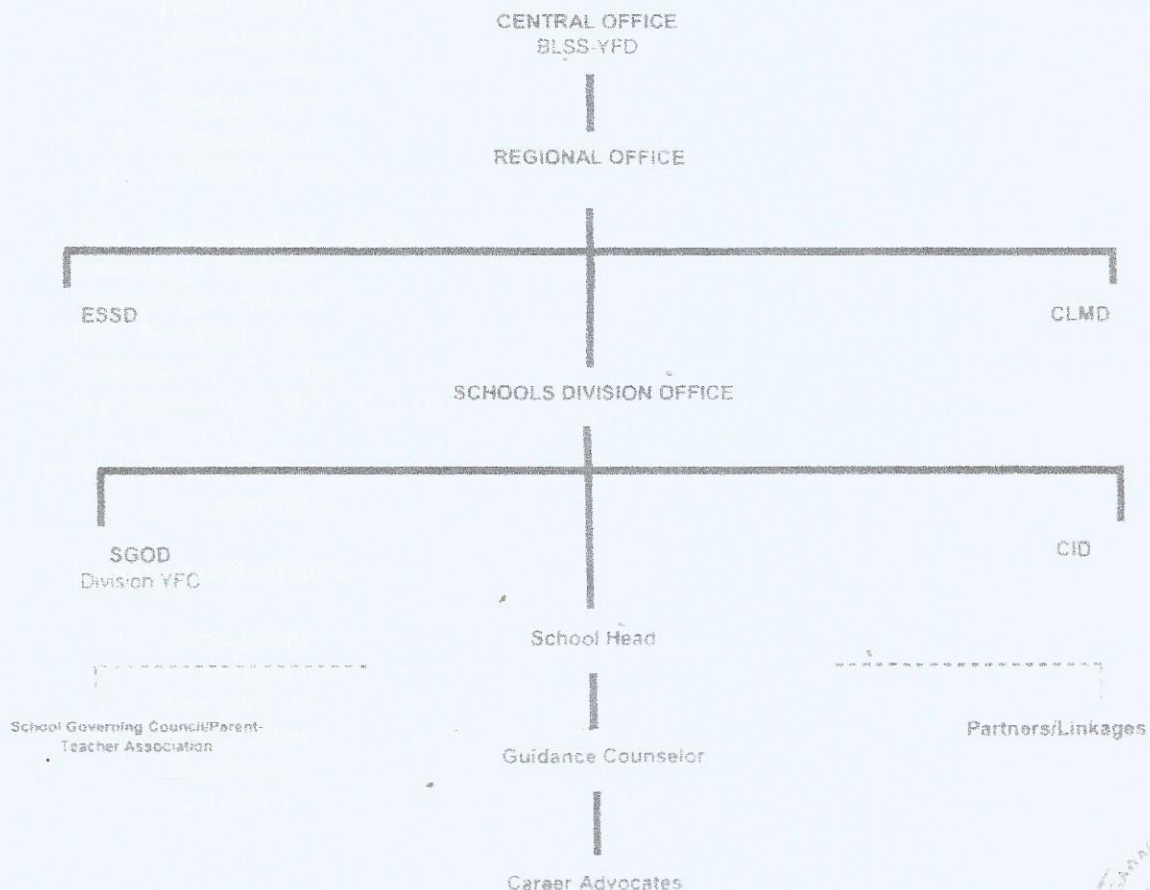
CENTRAL OFFICE
BLSS-YFD

REGIONAL OFFICE

ESSD

CLMD

SCHOOLS DIVISION OFFICE

SGOD
Division YFC

CID

School Head

School Governing Council/Parent-Teacher Association

Partners/Linkages

Guidance Counselor

Career Advocates